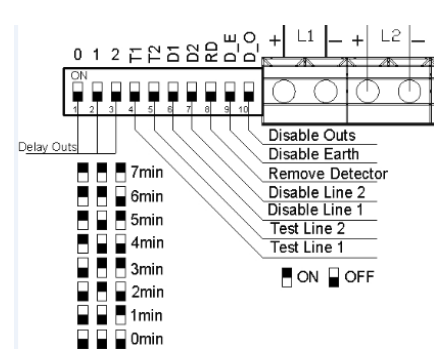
0 1 2 T1 T2 D1 D2 RD D_E D_O + L1 – + L2 –

ON
1 2 3 4 5 6 7 8 9 10

Delay Outs

7min
6min
5min
4min
3min
2min
1min
0min

Disable Outs
Disable Earth
Remove Detector
Disable Line 2
Disable Line 1
Test Line 2
Test Line 1

ON OFF